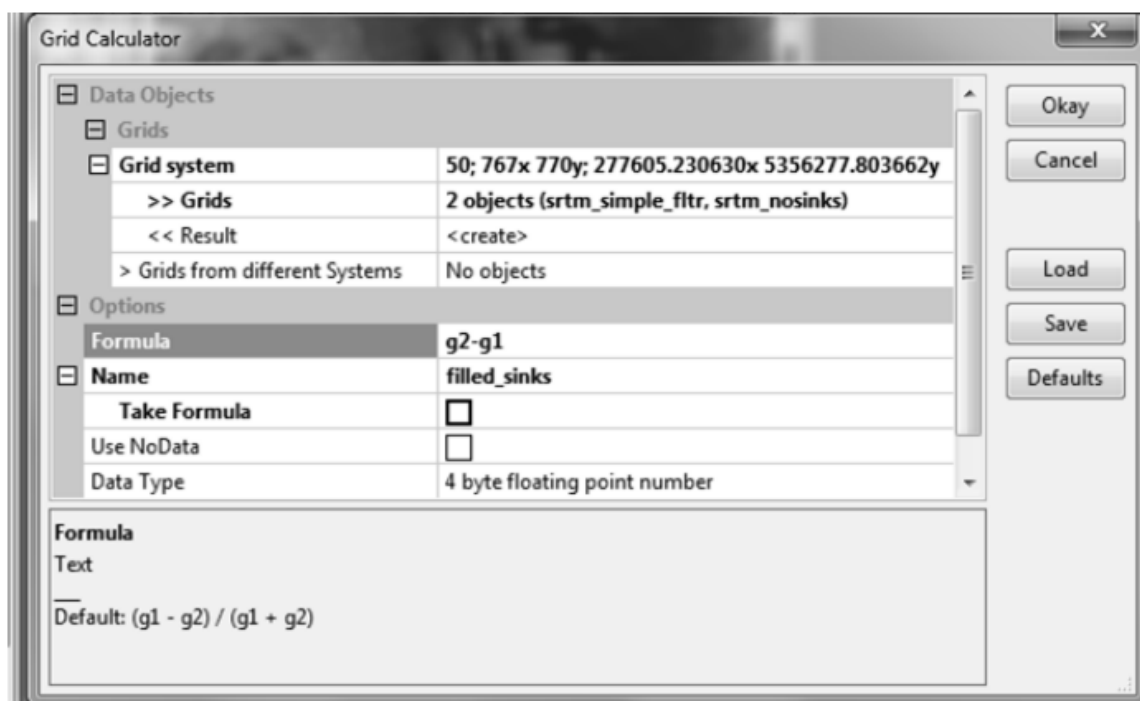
Grid Calculator

Data Objects
Grids

| | |
|---|---|
| Grid system | 50; 767x 770y; 277605.230630x 5356277.803662y |
| >> Grids | 2 objects (srtm_simple_fltr, srtm_nosinks) |
| << Result | <create> |
| > Grids from different Systems | No objects |

Options

| | |
|---|---|
| Formula | g2-g1 |
| Name | filled_sinks |
| Take Formula | |
| Use NoData | |
| Data Type | 4 byte floating point number |

Okay
Cancel
Load
Save
Defaults

Formula
Text
___
Default: (g1 - g2) / (g1 + g2)